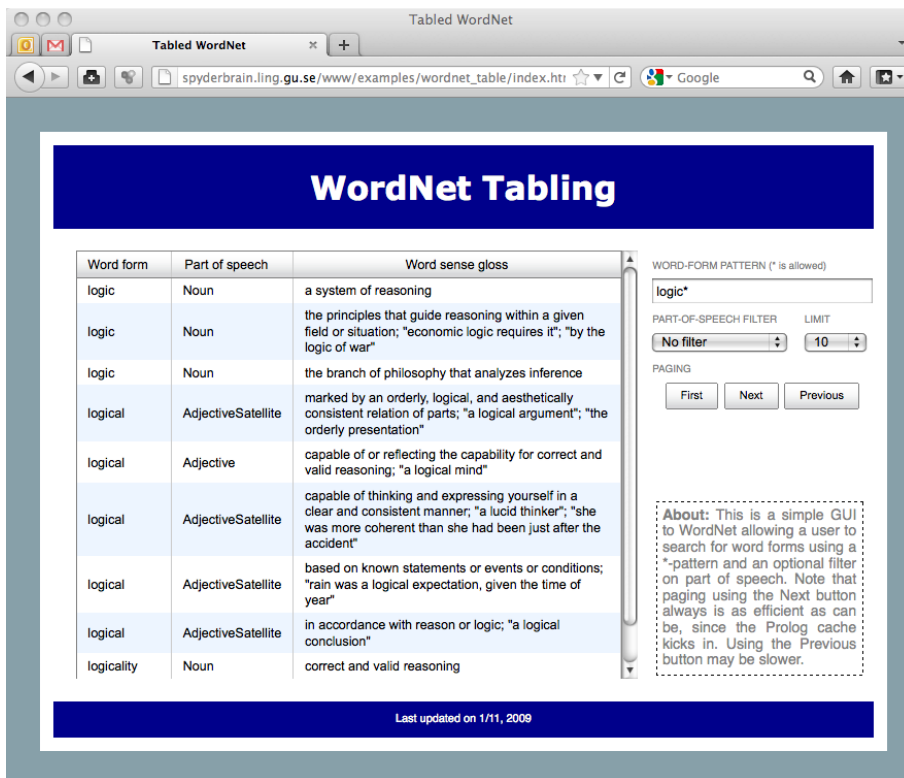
Tabled WordNet

Tabled WordNet

spyderbrain.ling.gu.se/www/examples/wordnet_table/index.htr

Google

WordNet Tabling

| Word form | Part of speech | Word sense gloss |
|---|---|---|
| logic | Noun | a system of reasoning |
| logic | Noun | the principles that guide reasoning within a given field or situation; "economic logic requires it"; "by the logic of war" |
| logic | Noun | the branch of philosophy that analyzes inference |
| logical | AdjectiveSatellite | marked by an orderly, logical, and aesthetically consistent relation of parts; "a logical argument"; "the orderly presentation" |
| logical | Adjective | capable of or reflecting the capability for correct and valid reasoning; "a logical mind" |
| logical | AdjectiveSatellite | capable of thinking and expressing yourself in a clear and consistent manner; "a lucid thinker"; "she was more coherent than she had been just after the accident" |
| logical | AdjectiveSatellite | based on known statements or events or conditions; "rain was a logical expectation, given the time of year" |
| logical | AdjectiveSatellite | in accordance with reason or logic; "a logical conclusion" |
| logicality | Noun | correct and valid reasoning |

WORD-FORM PATTERN (* is allowed)

logic*

PART-OF-SPEECH FILTER

LIMIT

No filter

10

PAGING

First

Next

Previous

About: This is a simple GUI to WordNet allowing a user to search for word forms using a *-pattern and an optional filter on part of speech. Note that paging using the Next button always is as efficient as can be, since the Prolog cache kicks in. Using the Previous button may be slower.

Last updated on 1/11, 2009